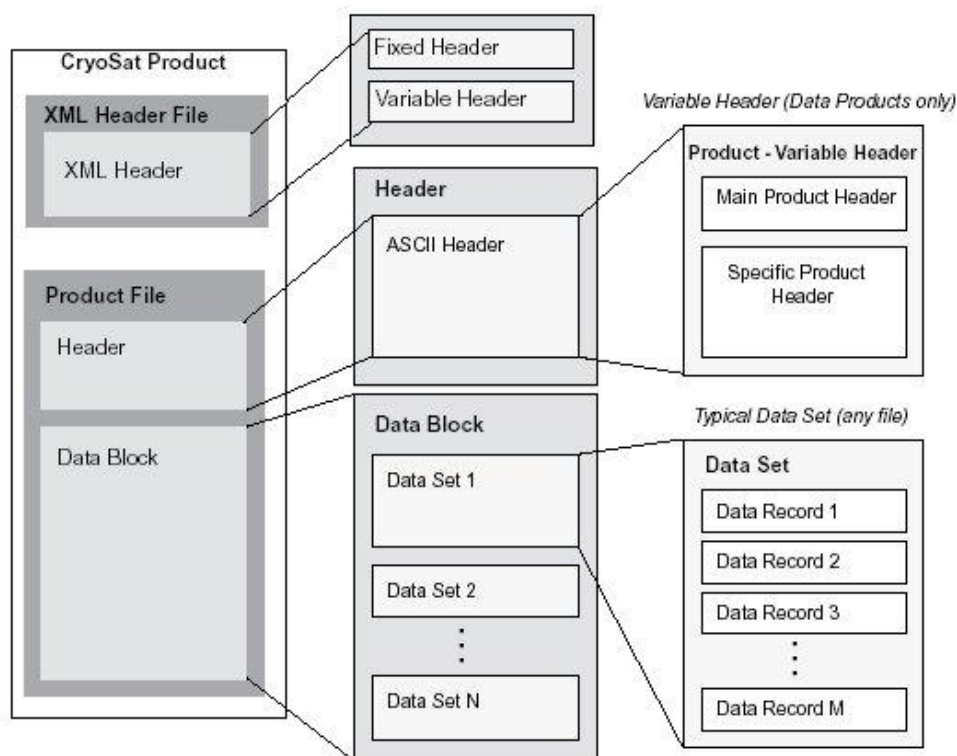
CryoSat Product

XML Header File

XML Header

Product File

Header

Data Block

Fixed Header

Variable Header

Header

ASCII Header

Data Block

Data Set 1

Data Set 2

⋮

Data Set N

Variable Header (Data Products only)

Product - Variable Header

Main Product Header

Specific Product Header

Typical Data Set (any file)

Data Set

Data Record 1

Data Record 2

Data Record 3

⋮

Data Record M